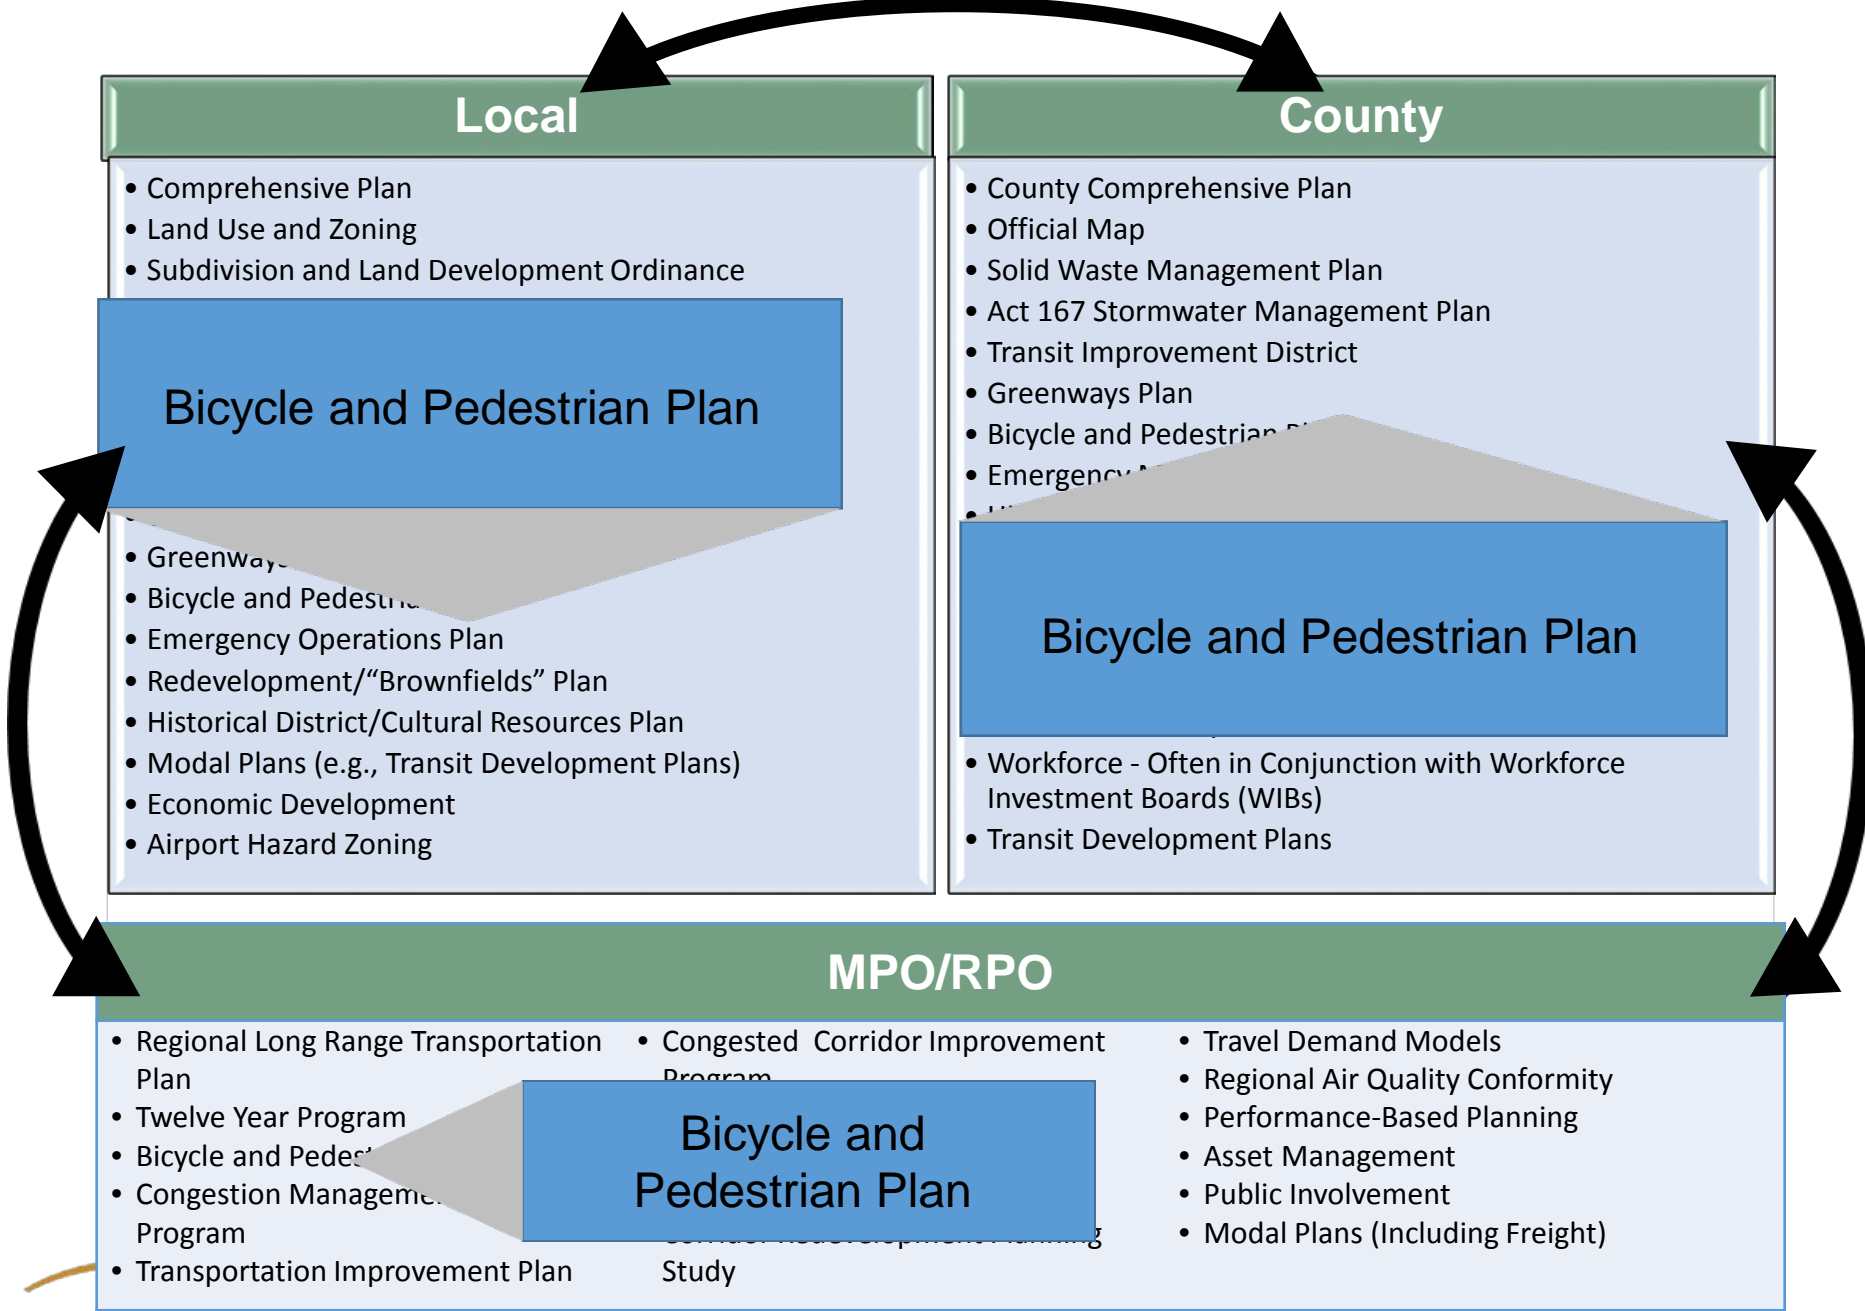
Local

• Comprehensive Plan
• Land Use and Zoning
• Subdivision and Land Development Ordinance

Bicycle and Pedestrian Plan

• Greenway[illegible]
• Bicycle and Pedestr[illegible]
• Emergency Operations Plan
• Redevelopment/“Brownfields” Plan
• Historical District/Cultural Resources Plan
• Modal Plans (e.g., Transit Development Plans)
• Economic Development
• Airport Hazard Zoning

County

• County Comprehensive Plan
• Official Map
• Solid Waste Management Plan
• Act 167 Stormwater Management Plan
• Transit Improvement District
• Greenways Plan
• Bicycle and Pedestrian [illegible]
• Emergency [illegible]
• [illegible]

Bicycle and Pedestrian Plan

• Workforce - Often in Conjunction with Workforce Investment Boards (WIBs)
• Transit Development Plans

MPO/RPO

• Regional Long Range Transportation Plan
• Twelve Year Program
• Bicycle and Pedes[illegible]
• Congestion Manageme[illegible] Program
• Transportation Improvement Plan

• Congested Corridor Improvement Program
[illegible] Study

Bicycle and Pedestrian Plan

• Travel Demand Models
• Regional Air Quality Conformity
• Performance-Based Planning
• Asset Management
• Public Involvement
• Modal Plans (Including Freight)